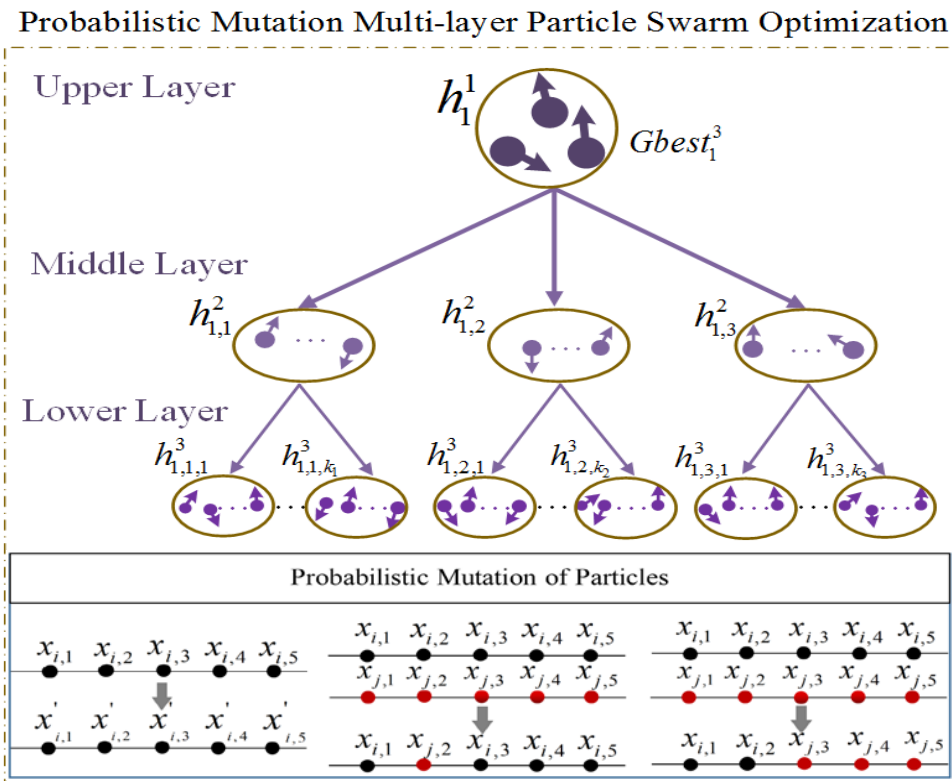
Probabilistic Mutation Multi-layer Particle Swarm Optimization

Upper Layer

$h_1^1$

$Gbest_1^3$

Middle Layer

$h_{1,1}^2$ $h_{1,2}^2$ $h_{1,3}^2$

Lower Layer

$h_{1,1,1}^3$ $h_{1,1,k_1}^3$ $h_{1,2,1}^3$ $h_{1,2,k_2}^3$ $h_{1,3,1}^3$ $h_{1,3,k_3}^3$

Probabilistic Mutation of Particles

$x_{i,1}$ $x_{i,2}$ $x_{i,3}$ $x_{i,4}$ $x_{i,5}$

$x'_{i,1}$ $x'_{i,2}$ $x'_{i,3}$ $x'_{i,4}$ $x'_{i,5}$

$x_{i,1}$ $x_{i,2}$ $x_{i,3}$ $x_{i,4}$ $x_{i,5}$

$x_{j,1}$ $x_{j,2}$ $x_{j,3}$ $x_{j,4}$ $x_{j,5}$

$x_{i,1}$ $x_{j,2}$ $x_{i,3}$ $x_{i,4}$ $x_{i,5}$

$x_{i,1}$ $x_{i,2}$ $x_{i,3}$ $x_{i,4}$ $x_{i,5}$

$x_{j,1}$ $x_{j,2}$ $x_{j,3}$ $x_{j,4}$ $x_{j,5}$

$x_{i,1}$ $x_{i,2}$ $x_{j,3}$ $x_{j,4}$ $x_{j,5}$